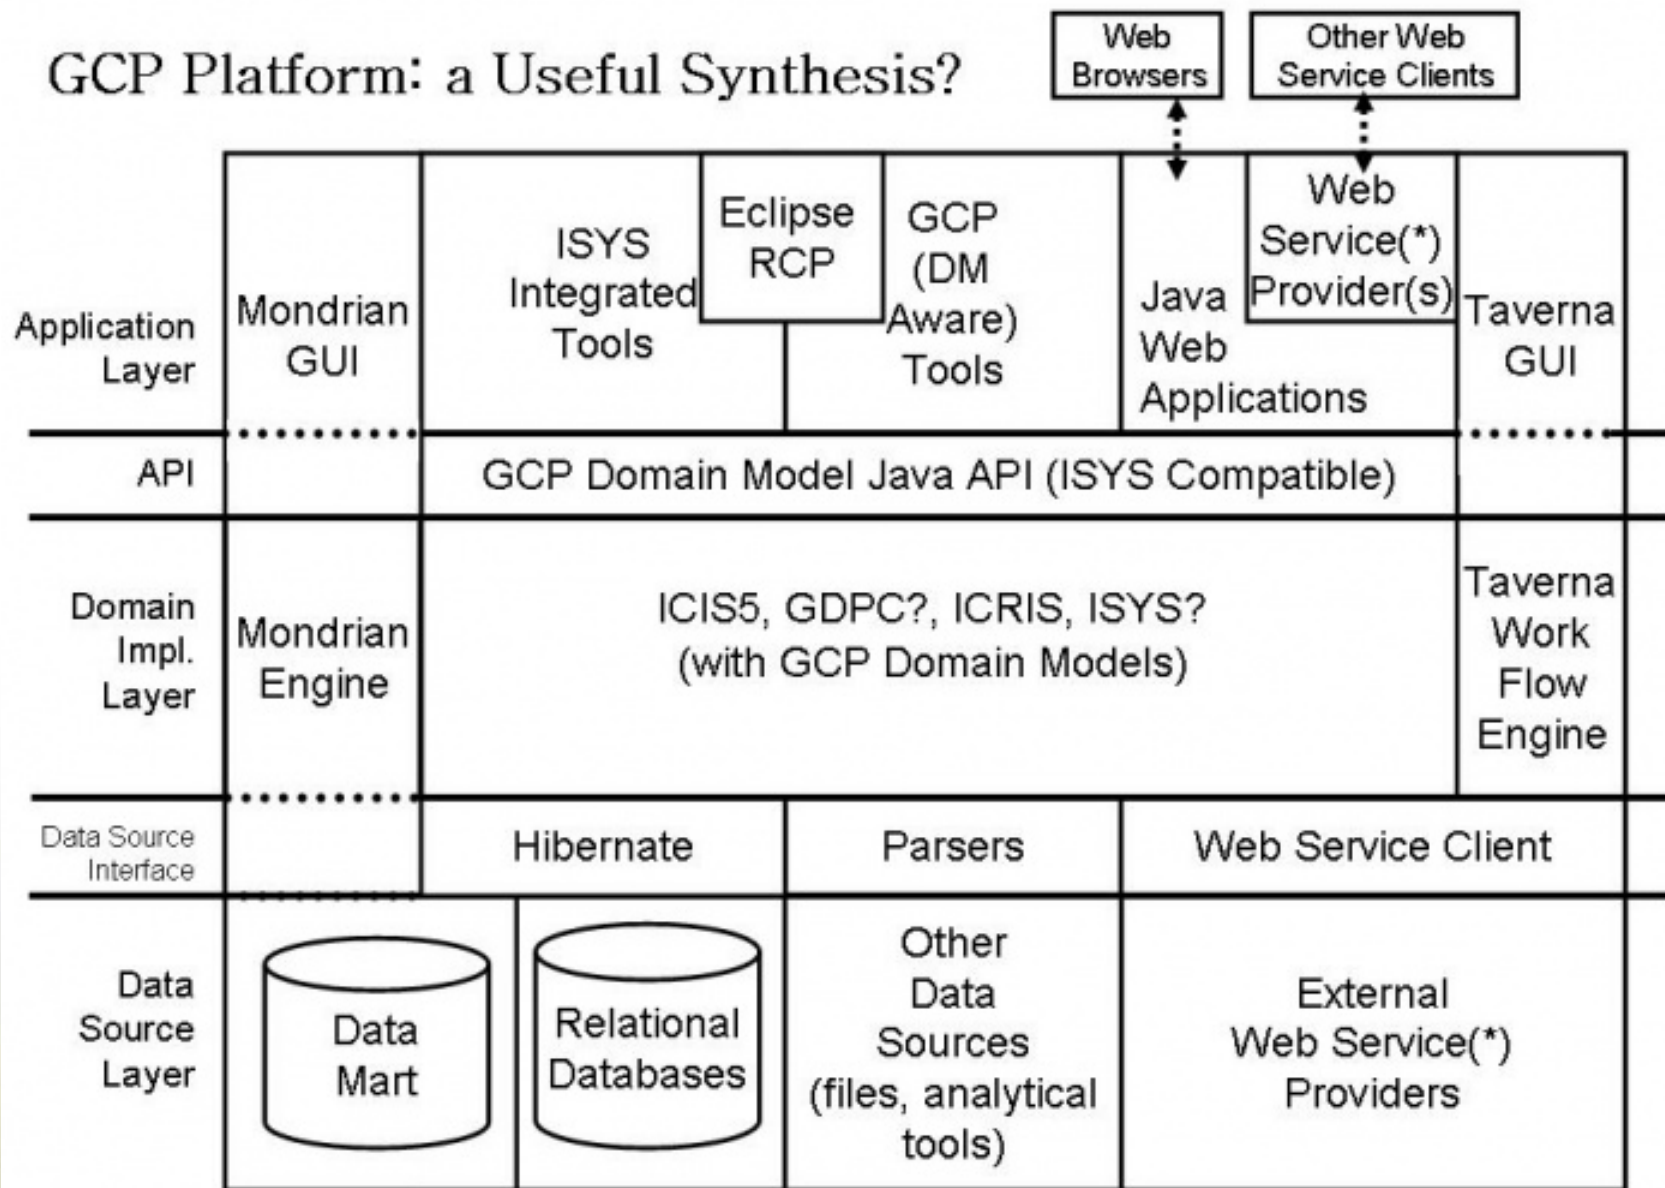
GCP Platform: a Useful Synthesis?

Web Browsers

Other Web Service Clients

Application Layer

Mondrian GUI

ISYS Integrated Tools

Eclipse RCP

GCP (DM Aware) Tools

Java Web Applications

Web Service(*) Provider(s)

Taverna GUI

API

GCP Domain Model Java API (ISYS Compatible)

Domain Impl. Layer

Mondrian Engine

ICIS5, GDPC?, ICRIS, ISYS? (with GCP Domain Models)

Taverna Work Flow Engine

Data Source Interface

Hibernate

Parsers

Web Service Client

Data Source Layer

Data Mart

Relational Databases

Other Data Sources (files, analytical tools)

External Web Service(*) Providers